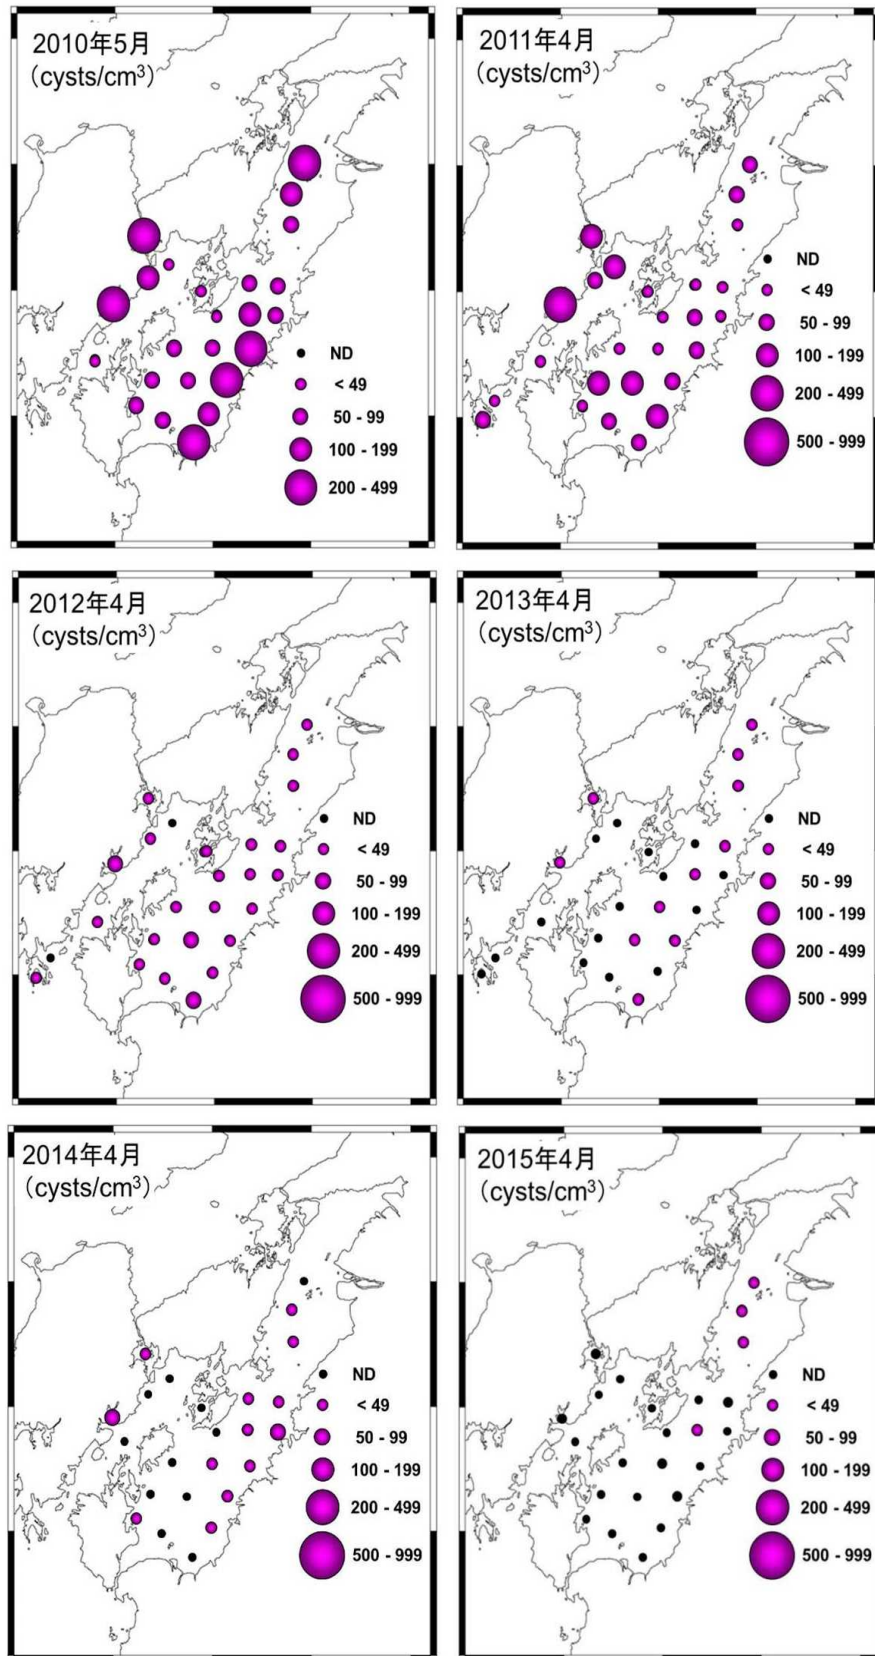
2010年5月
(cysts/cm$^3$)

ND
< 49
50 - 99
100 - 199
200 - 499

2011年4月
(cysts/cm$^3$)

ND
< 49
50 - 99
100 - 199
200 - 499
500 - 999

2012年4月
(cysts/cm$^3$)

ND
< 49
50 - 99
100 - 199
200 - 499
500 - 999

2013年4月
(cysts/cm$^3$)

ND
< 49
50 - 99
100 - 199
200 - 499
500 - 999

2014年4月
(cysts/cm$^3$)

ND
< 49
50 - 99
100 - 199
200 - 499
500 - 999

2015年4月
(cysts/cm$^3$)

ND
< 49
50 - 99
100 - 199
200 - 499
500 - 999